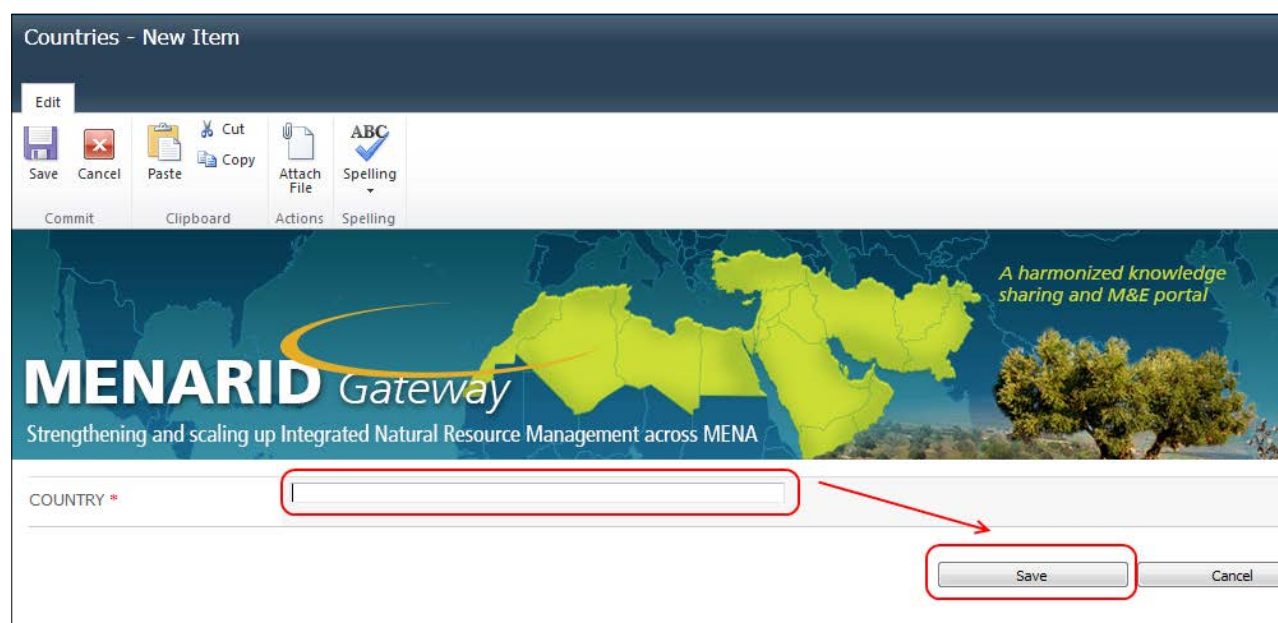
Countries - New Item

Edit

Save Cancel
Commit

Paste Cut Copy
Clipboard

Attach File
Actions

ABC
Spelling
Spelling

A harmonized knowledge sharing and M&E portal

MENARID Gateway

Strengthening and scaling up Integrated Natural Resource Management across MENA

COUNTRY *

Save Cancel